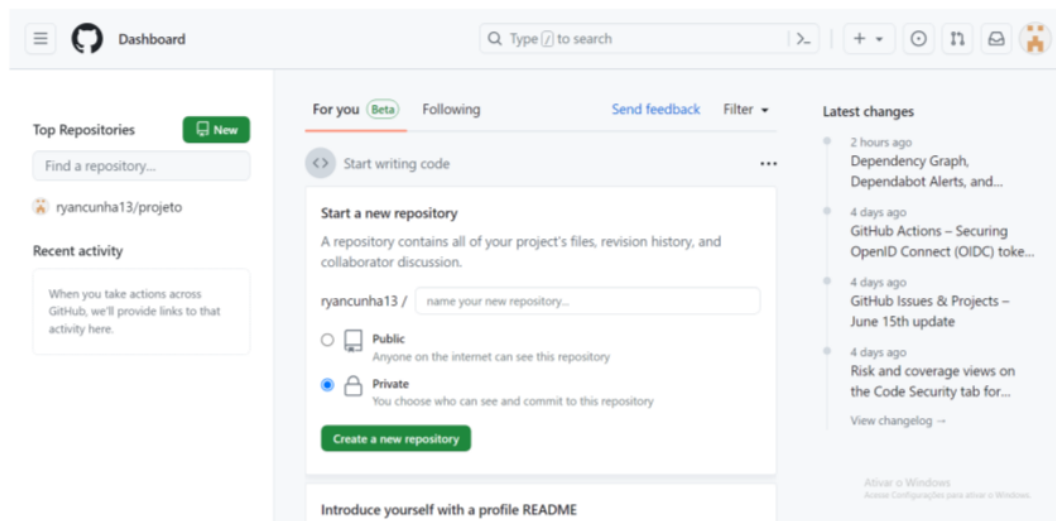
Dashboard

Type / to search

Top Repositories

New

Find a repository...

ryancunha13/projeto

Recent activity

When you take actions across GitHub, we'll provide links to that activity here.

For you Beta

Following

Send feedback

Filter

Start writing code

Start a new repository

A repository contains all of your project's files, revision history, and collaborator discussion.

ryancunha13 /

name your new repository...

Public
Anyone on the internet can see this repository

Private
You choose who can see and commit to this repository

Create a new repository

Introduce yourself with a profile README

Latest changes

2 hours ago
Dependency Graph, Dependabot Alerts, and...

4 days ago
GitHub Actions – Securing OpenID Connect (OIDC) toke...

4 days ago
GitHub Issues & Projects – June 15th update

4 days ago
Risk and coverage views on the Code Security tab for...

View changelog →

Ativar o Windows
Acesse Configurações para ativar o Windows.